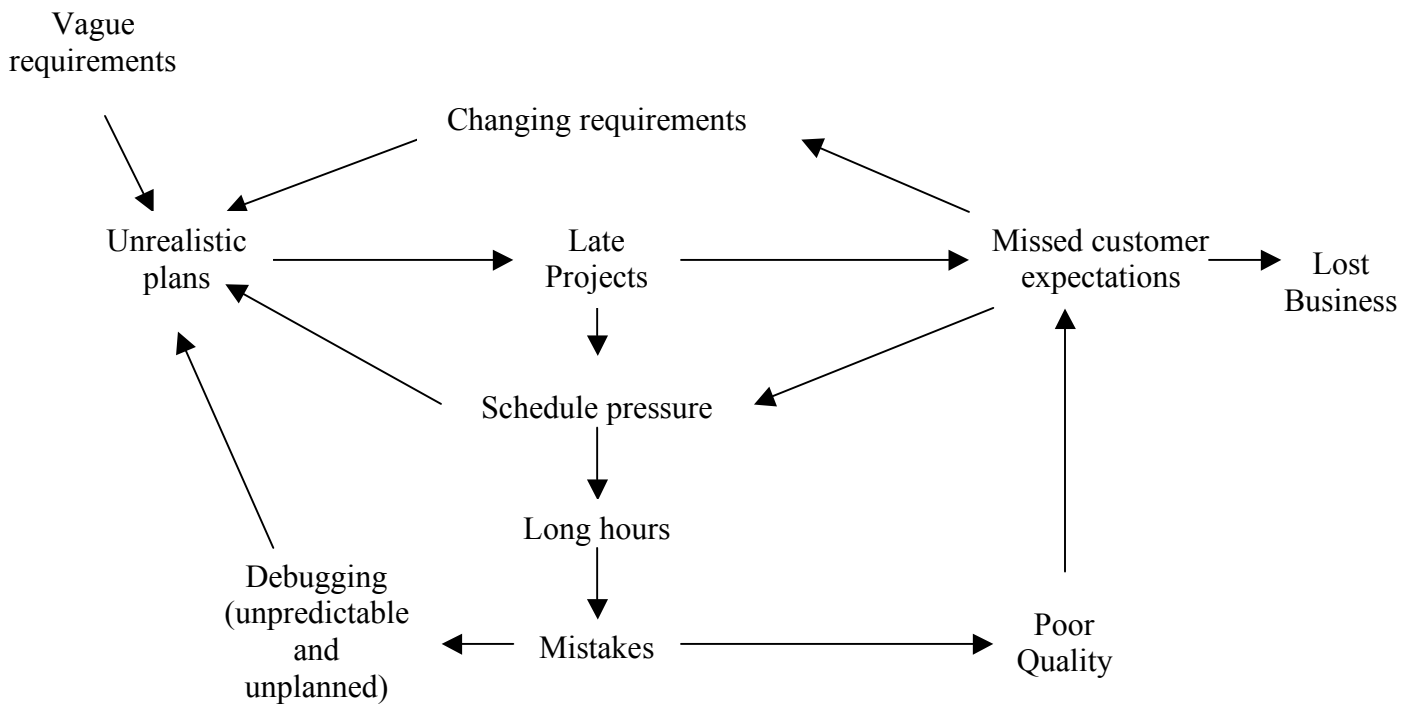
Vague requirements

Changing requirements

Unrealistic plans

Late Projects

Missed customer expectations

Lost Business

Schedule pressure

Long hours

Debugging (unpredictable and unplanned)

Mistakes

Poor Quality